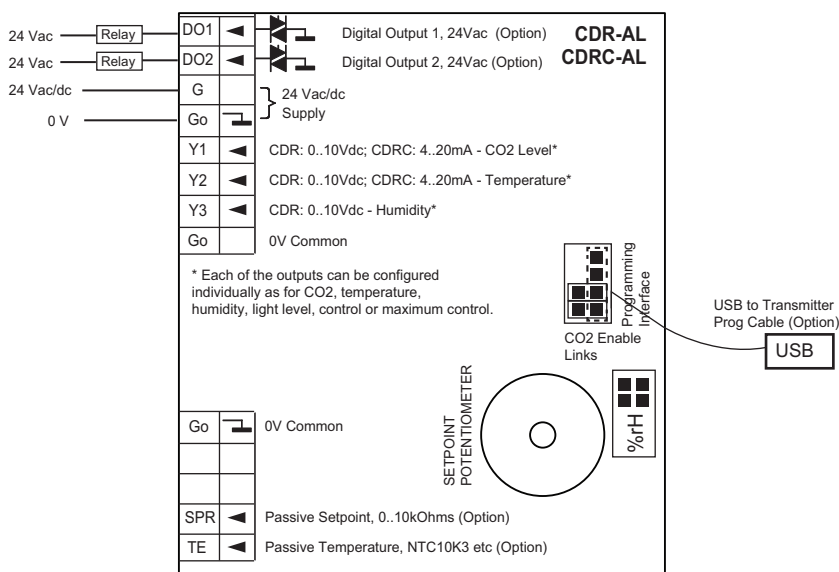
24 Vac Relay DO1 Digital Output 1, 24Vac (Option)
24 Vac Relay DO2 Digital Output 2, 24Vac (Option)

CDR-AL
CDRC-AL

24 Vac/dc G
0 V Go
24 Vac/dc Supply

Y1 CDR: 0..10Vdc; CDRC: 4..20mA - CO2 Level*
Y2 CDR: 0..10Vdc; CDRC: 4..20mA - Temperature*
Y3 CDR: 0..10Vdc - Humidity*
Go 0V Common

* Each of the outputs can be configured individually as for CO2, temperature, humidity, light level, control or maximum control.

Programming Interface

CO2 Enable Links

USB to Transmitter Prog Cable (Option)
USB

SETPOINT POTENTIOMETER

%rH

Go 0V Common

SPR Passive Setpoint, 0..10kOhms (Option)
TE Passive Temperature, NTC10K3 etc (Option)